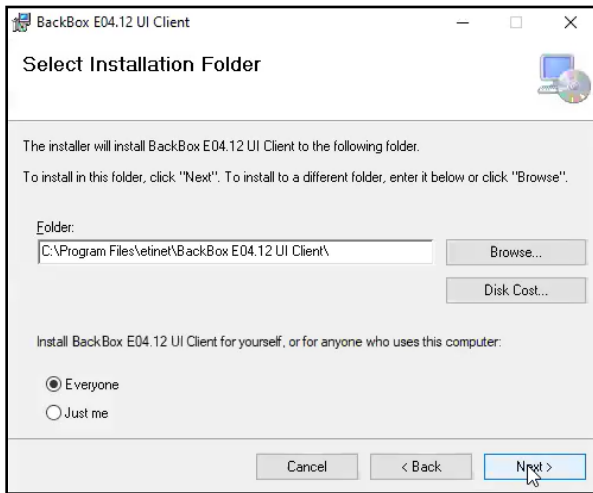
BackBox E04.12 UI Client

Select Installation Folder

The installer will install BackBox E04.12 UI Client to the following folder.

To install in this folder, click "Next". To install to a different folder, enter it below or click "Browse".

Folder:

C:\Program Files\etinet\BackBox E04.12 UI Client\

Browse...

Disk Cost...

Install BackBox E04.12 UI Client for yourself, or for anyone who uses this computer:

Everyone

Just me

Cancel

< Back

Next >